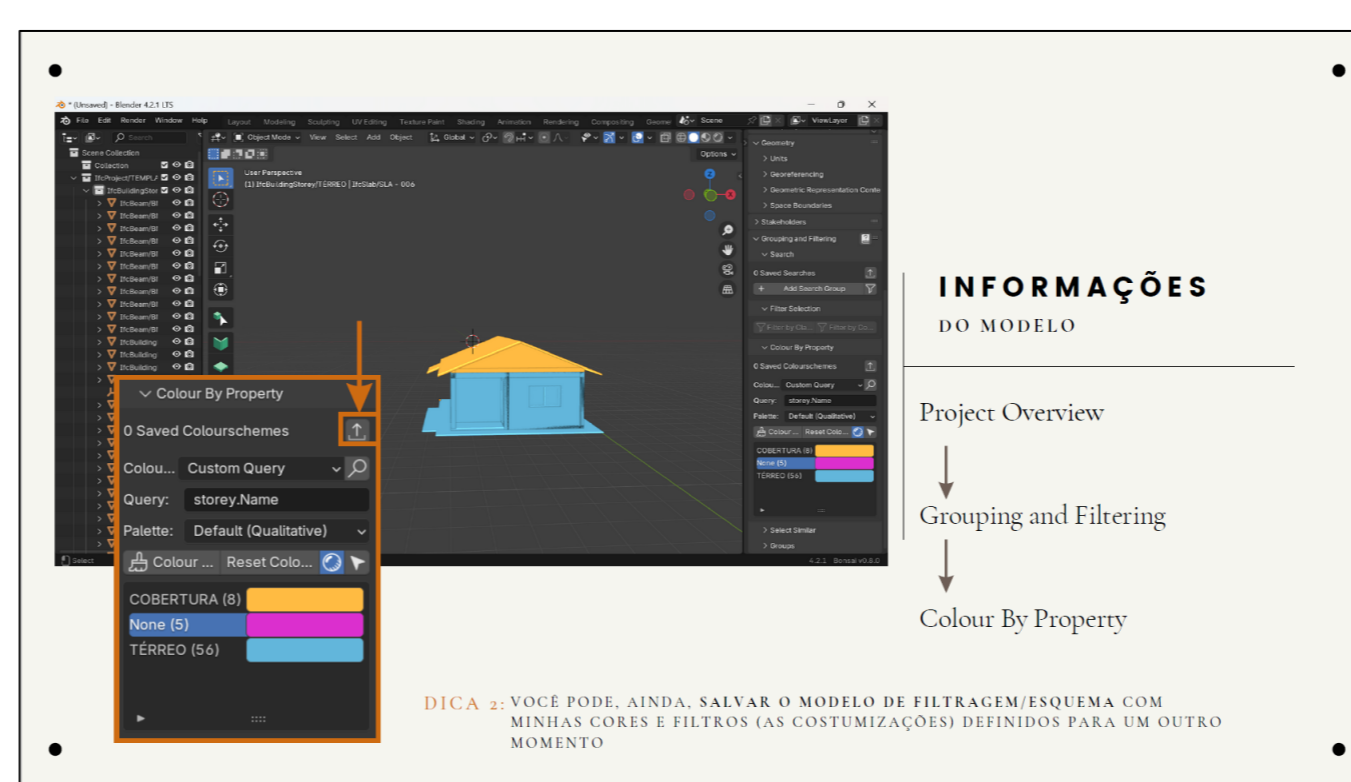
* (Unsaved) - Blender 4.2.1 LTS

File Edit Render Window Help Layout Modeling Sculpting UV Editing Texture Paint Shading Animation Rendering Compositing Geome Scene ViewLayer

Object Mode View Select Add Object Global Options

Scene Collection
Collection
IfcProject/TEMPL
IfcBuildingStor
IfcBeam/Bl
IfcBeam/Bl
IfcBeam/Bl
IfcBeam/Bl
IfcBeam/Bl
IfcBeam/Bl
IfcBeam/Bl
IfcBeam/Bl
IfcBeam/Bl
IfcBeam/Bl
IfcBeam/Bl
IfcBuilding
IfcBuilding
IfcBuilding

User Perspective
(1) IfcBuildingStorey/TÉRREO | IfcSlab/SLA - 006

Geometry
Units
Georeferencing
Geometric Representation Conte
Space Boundaries
Stakeholders
Grouping and Filtering
Search
0 Saved Searches
Add Search Group
Filter Selection
Filter by Cla... Filter by Co...
Colour By Property
0 Saved Colourschemes
Colou... Custom Query
Query: storey.Name
Palette: Default (Qualitative)
Colour ... Reset Colo...
COBERTURA (8)
None (5)
TÉRREO (56)
Select Similar
Groups

Select
4.2.1 Bonsai v0.8.0

Colour By Property
0 Saved Colourschemes
Colou... Custom Query
Query: storey.Name
Palette: Default (Qualitative)
Colour ... Reset Colo...
COBERTURA (8)
None (5)
TÉRREO (56)

INFORMAÇÕES
DO MODELO

Project Overview

Grouping and Filtering

Colour By Property

DICA 2: VOCÊ PODE, AINDA, SALVAR O MODELO DE FILTRAGEM/ESQUEMA COM MINHAS CORES E FILTROS (AS COSTUMIZAÇÕES) DEFINIDOS PARA UM OUTRO MOMENTO